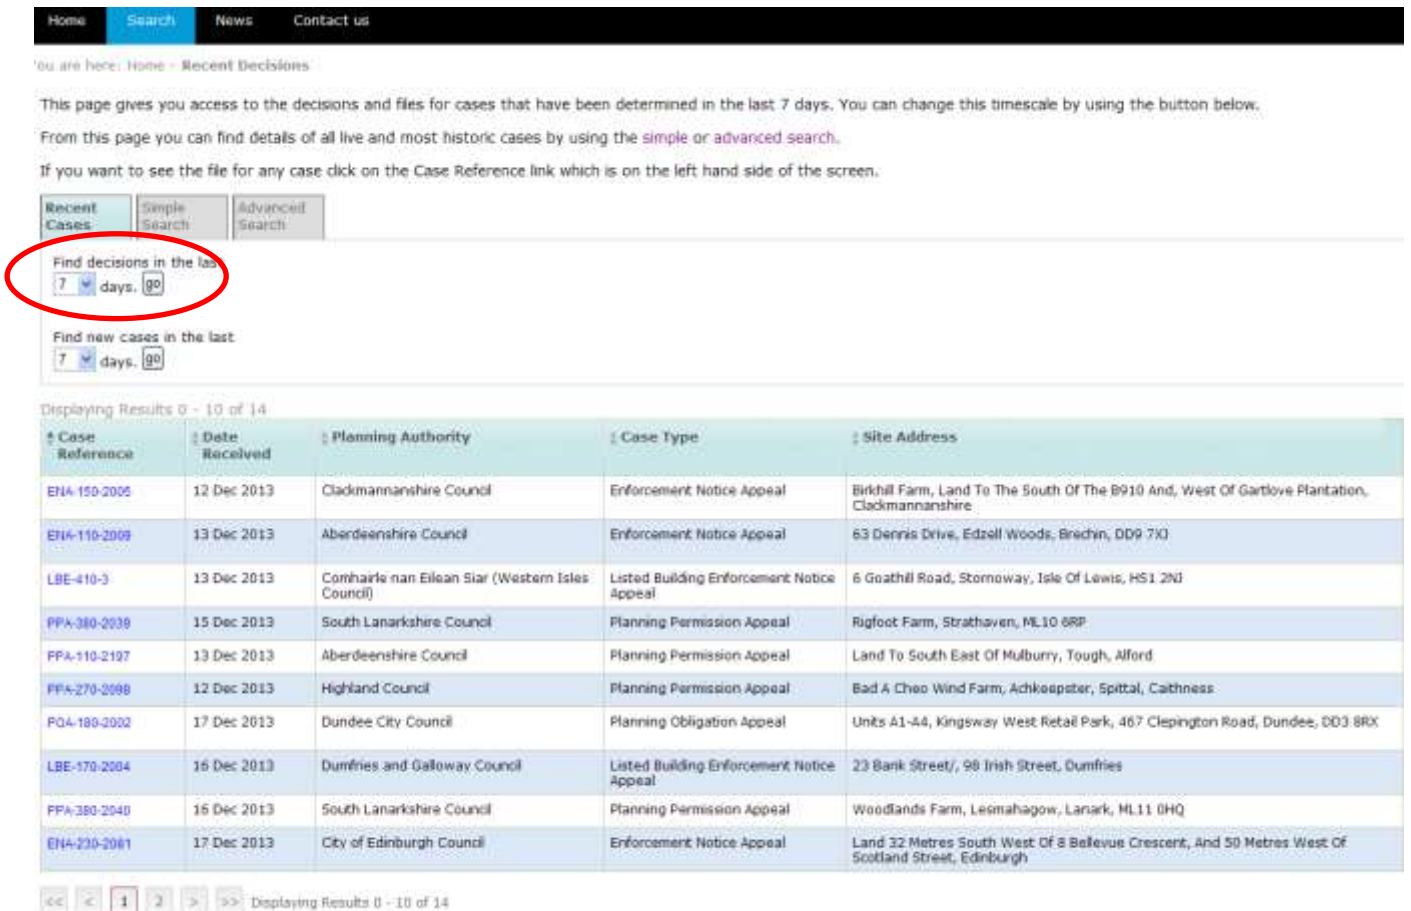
Home Search News Contact us

'ou are here: Home - Recent Decisions

This page gives you access to the decisions and files for cases that have been determined in the last 7 days. You can change this timescale by using the button below.

From this page you can find details of all live and most historic cases by using the simple or advanced search.

If you want to see the file for any case click on the Case Reference link which is on the left hand side of the screen.

Recent Cases | Simple Search | Advanced Search

Find decisions in the las
7 days. go

Find new cases in the last
7 days. go

Displaying Results 0 - 10 of 14

| Case Reference | Date Received | Planning Authority | Case Type | Site Address |
|---|---|---|---|---|
| ENA-150-2005 | 12 Dec 2013 | Clackmannanshire Council | Enforcement Notice Appeal | Birkhill Farm, Land To The South Of The B910 And, West Of Gartlove Plantation, Clackmannanshire |
| ENA-110-2009 | 13 Dec 2013 | Aberdeenshire Council | Enforcement Notice Appeal | 63 Dennis Drive, Edzell Woods, Brechin, DD9 7XJ |
| LBE-410-3 | 13 Dec 2013 | Comhairle nan Eilean Siar (Western Isles Council) | Listed Building Enforcement Notice Appeal | 6 Goathill Road, Stornoway, Isle Of Lewis, HS1 2NJ |
| PPA-380-2039 | 15 Dec 2013 | South Lanarkshire Council | Planning Permission Appeal | Rigfoot Farm, Strathaven, ML10 6RP |
| PPA-110-2197 | 13 Dec 2013 | Aberdeenshire Council | Planning Permission Appeal | Land To South East Of Mulburry, Tough, Alford |
| PPA-270-2098 | 12 Dec 2013 | Highland Council | Planning Permission Appeal | Bad A Cheo Wind Farm, Achkeepster, Spittal, Caithness |
| POA-180-2002 | 17 Dec 2013 | Dundee City Council | Planning Obligation Appeal | Units A1-A4, Kingsway West Retail Park, 467 Clepington Road, Dundee, DD3 8RX |
| LBE-170-2004 | 16 Dec 2013 | Dumfries and Galloway Council | Listed Building Enforcement Notice Appeal | 23 Bank Street/, 98 Irish Street, Dumfries |
| PPA-380-2040 | 16 Dec 2013 | South Lanarkshire Council | Planning Permission Appeal | Woodlands Farm, Lesmahagow, Lanark, ML11 0HQ |
| ENA-230-2081 | 17 Dec 2013 | City of Edinburgh Council | Enforcement Notice Appeal | Land 32 Metres South West Of 8 Bellevue Crescent, And 50 Metres West Of Scotland Street, Edinburgh |

<< < 1 2 > >> Displaying Results 0 - 10 of 14